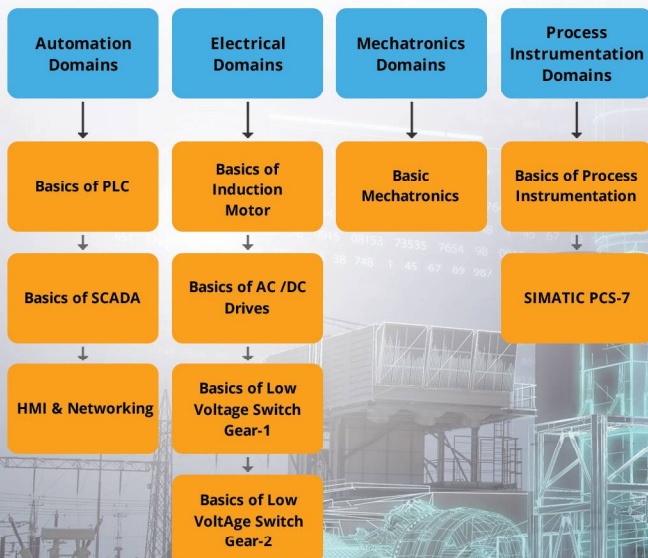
Automation Domains

Basics of PLC

Basics of SCADA

HMI & Networking

Electrical Domains

Basics of Induction Motor

Basics of AC /DC Drives

Basics of Low Voltage Switch Gear-1

Basics of Low VoltAge Switch Gear-2

Mechatronics Domains

Basic Mechatronics

Process Instrumentation Domains

Basics of Process Instrumentation

SIMATIC PCS-7